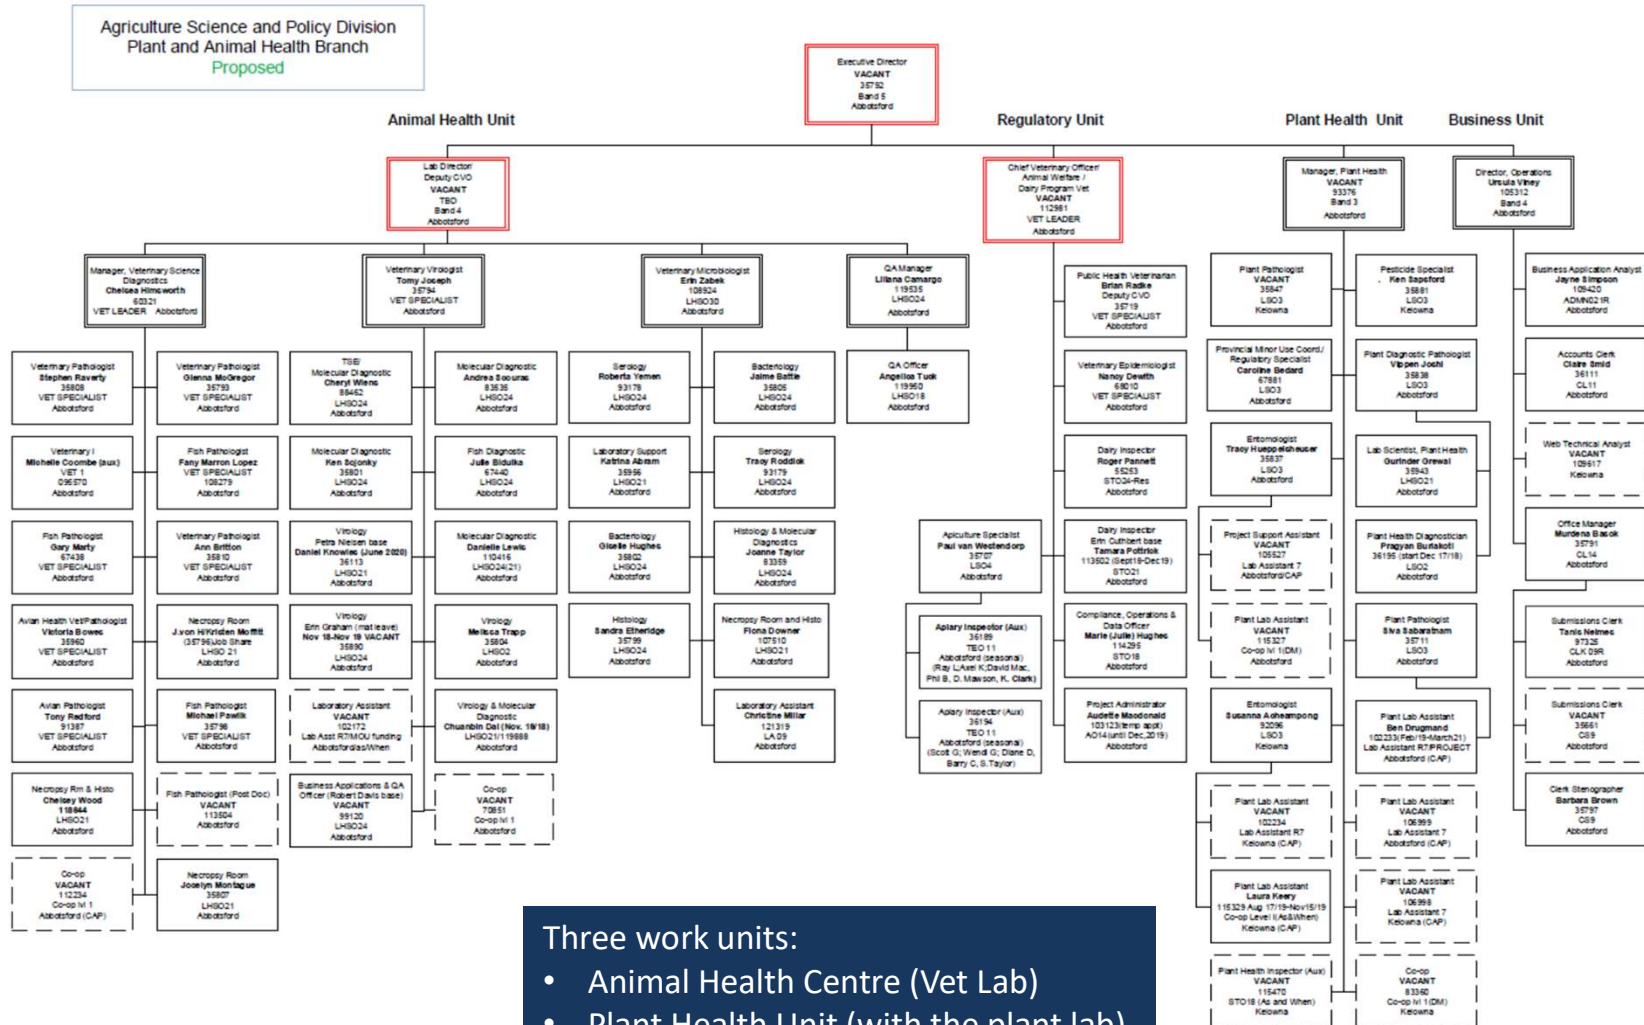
Agriculture Science and Policy Division
Plant and Animal Health Branch
Proposed

Executive Director
VACANT
35792
Band 5
Abbotsford

Animal Health Unit

Regulatory Unit

Plant Health Unit

Business Unit

Lab Director
Deputy CVO
VACANT
TBD
Band 4
Abbotsford

Chief Veterinary Officer
Animal Welfare /
Dairy Program Vet
VACANT
112981
VET LEADER
Abbotsford

Manager, Plant Health
VACANT
93376
Band 3
Abbotsford

Director, Operations
Ursula Viney
105312
Band 4
Abbotsford

Manager, Veterinary Science Diagnostics
Chelsea Himsworth
60321
VET LEADER Abbotsford

Veterinary Virologist
Tomy Joseph
35794
VET SPECIALIST
Abbotsford

Veterinary Microbiologist
Erin Zabek
108924
LHSO30
Abbotsford

QA Manager
Liliana Camargo
119535
LHSO24
Abbotsford

Public Health Veterinarian
Brian Radke
Deputy CVO
35719
VET SPECIALIST
Abbotsford

Plant Pathologist
VACANT
35847
LSO3
Kelowna

Pesticide Specialist
Ken Sapsford
35881
LSO3
Kelowna

Business Application Analyst
Jayne Simpson
109420
ADMNO21R
Abbotsford

Veterinary Pathologist
Stephen Raverty
35808
VET SPECIALIST
Abbotsford

Veterinary Pathologist
Glenna McGregor
35793
VET SPECIALIST
Abbotsford

TSE/
Molecular Diagnostic
Cheryl Wiens
88462
LHSO24
Abbotsford

Molecular Diagnostic
Andrea Sobourac
83535
LHSO24
Abbotsford

Serology
Roberta Yemen
93178
LHSO24
Abbotsford

Bacteriology
Jaime Battle
35805
LHSO24
Abbotsford

QA Officer
Angelica Tuck
119950
LHSO18
Abbotsford

Veterinary Epidemiologist
Nancy Dewith
68010
VET SPECIALIST
Abbotsford

Provincial Minor Use Coord./
Regulatory Specialist
Caroline Bedard
67881
LSO3
Abbotsford

Plant Diagnostic Pathologist
Vippen Joshi
35838
LSO3
Abbotsford

Accounts Clerk
Claire Smid
36111
CL11
Abbotsford

Veterinary I
Michelle Coombe (aux)
VET 1
096570
Abbotsford

Fish Pathologist
Fany Marron Lopez
VET SPECIALIST
108279
Abbotsford

Molecular Diagnostic
Ken Bojonky
35801
LHSO24
Abbotsford

Fish Diagnostic
Julie Bidulka
67440
LHSO24
Abbotsford

Laboratory Support
Katrina Abram
35956
LHSO21
Abbotsford

Serology
Tracy Roddick
93179
LHSO24
Abbotsford

Dairy Inspector
Roger Painder
55253
STO24-Res
Abbotsford

Entomologist
Tracy Hueppelsheuser
35837
LSO3
Abbotsford

Lab Scientist, Plant Health
Gurinder Grewal
35943
LHSO21
Abbotsford

Web Technical Analyst
VACANT
109617
Kelowna

Fish Pathologist
Gary Marty
67438
VET SPECIALIST
Abbotsford

Veterinary Pathologist
Ann Britton
35810
VET SPECIALIST
Abbotsford

Virology
Petra Nielsen base
Daniel Knowles (June 2020)
36113
LHSO21
Abbotsford

Molecular Diagnostic
Danielle Lewis
110416
LHSO24(21)
Abbotsford

Bacteriology
Gisele Hughes
35802
LHSO24
Abbotsford

Histology & Molecular Diagnostics
Joanne Taylor
83359
LHSO24
Abbotsford

Apiculture Specialist
Paul van Westendorp
35707
LSO4
Abbotsford

Dairy Inspector
Erin Cuthbert base
Tamara Pottrick
113502 (Sept19-Dec19)
STO21
Abbotsford

Project Support Assistant
VACANT
105527
Lab Assistant 7
Abbotsford/CAP

Plant Health Diagnostician
Pragyan Burlakoti
36195 (start Dec 17/18)
LSO2
Abbotsford

Office Manager
Murdena Basok
35791
CL14
Abbotsford

Avian Health Vet/Pathologist
Victoria Bowes
35960
VET SPECIALIST
Abbotsford

Necropsy Room
J.von H/Kirsten Moffitt
(35796)Job Share
LHSO 21
Abbotsford

Virology
Erin Graham (mat leave)
Nov 18-Nov 19 VACANT
35890
LHSO24
Abbotsford

Virology
Melissa Trapp
35804
LHSO2
Abbotsford

Histology
Sandra Etheridge
35799
LHSO24
Abbotsford

Necropsy Room and Histo
Fiona Downer
107510
LHSO21
Abbotsford

Apiary Inspector (Aux)
36189
TEO 11
Abbotsford (seasonal)
(Ray L;Axel K;David Mac,
Phil B, D. Mawson, K. Clark)

Compliance, Operations & Data Officer
Marie (Julie) Hughes
114295
STO18
Abbotsford

Plant Lab Assistant
VACANT
115327
Co-op lvl 1(DM)
Abbotsford

Plant Pathologist
Siva Sabaratnam
35711
LSO3
Abbotsford

Submissions Clerk
Tanis Neimes
67326
CLK 09R
Abbotsford

Avian Pathologist
Tony Redford
91387
VET SPECIALIST
Abbotsford

Fish Pathologist
Michael Pawlik
35796
VET SPECIALIST
Abbotsford

Laboratory Assistant
VACANT
102172
Lab Asst R7/MOU funding
Abbotsford/as/When

Virology & Molecular Diagnostic
Chuanbin Dai (Nov. 19/18)
LHSO21/119888
Abbotsford

Laboratory Assistant
Christine Millar
121319
LA 09
Abbotsford

Apiary Inspector (Aux)
36194
TEO 11
Abbotsford (seasonal)
(Scott G; Wendi G; Diane D,
Barry C, S.Taylor)

Project Administrator
Audette Macdonald
103123(temp appt)
AO14(until Dec.2019)
Abbotsford

Entomologist
Susanna Acheampong
92096
LSO3
Kelowna

Plant Lab Assistant
Ben Drugmand
102233(Feb19-March21)
Lab Assistant R7/PROJECT
Abbotsford (CAP)

Submissions Clerk
VACANT
35661
CS9
Abbotsford

Necropsy Rm & Histo
Chelsey Wood
118644
LHSO21
Abbotsford

Fish Pathologist (Post Doc)
VACANT
113504
Abbotsford

Business Applications & QA Officer (Robert Davis base)
VACANT
99120
LHSO24
Abbotsford

Co-op
VACANT
70851
Co-op lvl 1
Abbotsford

Plant Lab Assistant
VACANT
102234
Lab Assistant R7
Kelowna (CAP)

Plant Lab Assistant
VACANT
106999
Lab Assistant 7
Abbotsford (CAP)

Clerk Stenographer
Barbara Brown
35797
CS9
Abbotsford

Co-op
VACANT
112234
Co-op lvl 1
Abbotsford (CAP)

Necropsy Room
Jocelyn Montague
35807
LHSO21
Abbotsford

Plant Lab Assistant
Laura Keery
115329 Aug 17/19-Nov15/19
Co-op Level I(As&When)
Kelowna (CAP)

Plant Lab Assistant
VACANT
106998
Lab Assistant 7
Kelowna (CAP)

Plant Health Inspector (Aux)
VACANT
115470
STO18 (As and When)
Kelowna

Co-op
VACANT
83360
Co-op lvl 1(DM)
Kelowna

Three work units:
• Animal Health Centre (Vet Lab)
• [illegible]